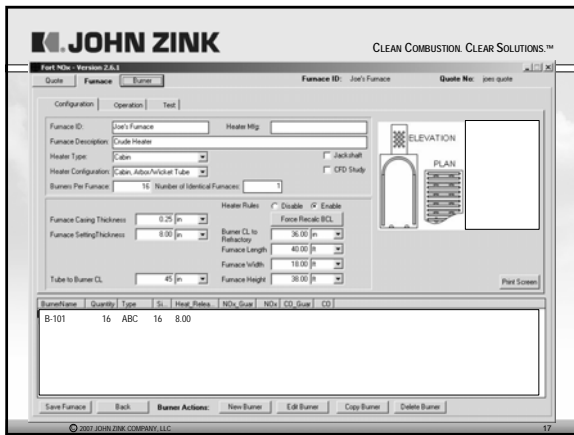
JOHN ZINK

CLEAN COMBUSTION. CLEAR SOLUTIONS.™

Fort NOx - Version 2.6.1

Quote | Furnace | Burner

Furnace ID: Joe's Furnace

Quote No: joes quote

Configuration | Operation | Text

Furnace ID: Joe's Furnace

Heater Mfg:

Furnace Description: Crude Heater

Heater Type: Cabin

Jackshaft

Heater Configuration: Cabin, Arbor/Wicket Tube

CFD Study

Burners Per Furnace: 16

Number of Identical Furnaces: 1

Heater Rules: Disable Enable

Force Recalc BCL

Furnace Casing Thickness: 0.25 in

Furnace SettingThickness: 8.00 in

Burner CL to Refractory: 36.00 in

Furnace Length: 40.00 ft

Furnace Width: 18.00 ft

Tube to Burner CL: 45 in

Furnace Height: 38.00 ft

ELEVATION

PLAN

Print Screen

| BurnerName | Quantity | Type | Si... | Heat_Relea... | NOx_Guar | NOx | CO_Guar | CO |
|---|---|---|---|---|---|---|---|---|
| B-101 | 16 | ABC | 16 | 8.00 | | | | |

Save Furnace | Back | Burner Actions: | New Burner | Edit Burner | Copy Burner | Delete Burner

© 2007 JOHN ZINK COMPANY, LLC

17